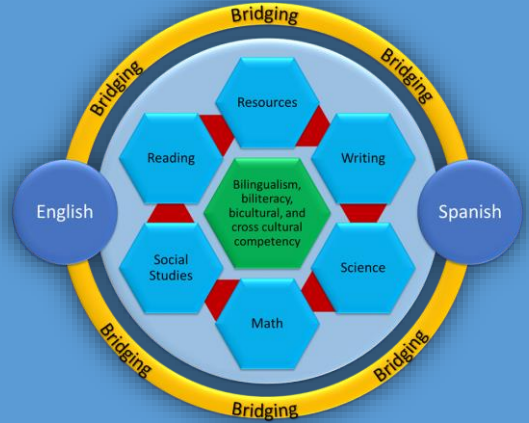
Bridging

Bridging

Bridging

Resources

Reading

Writing

English

Bilingualism, biliteracy, bicultural, and cross cultural competency

Spanish

Social Studies

Science

Math

Bridging

Bridging

Bridging